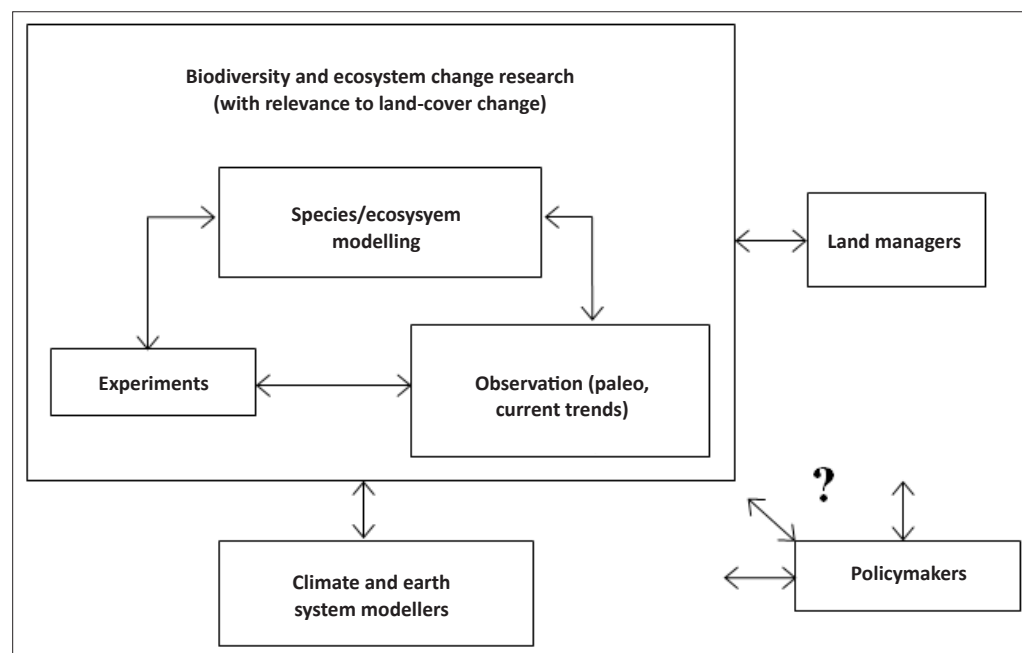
Biodiversity and ecosystem change research (with relevance to land-cover change)

Species/ecosysyem modelling

Land managers

Experiments

Observation (paleo, current trends)

?

Climate and earth system modellers

Policymakers